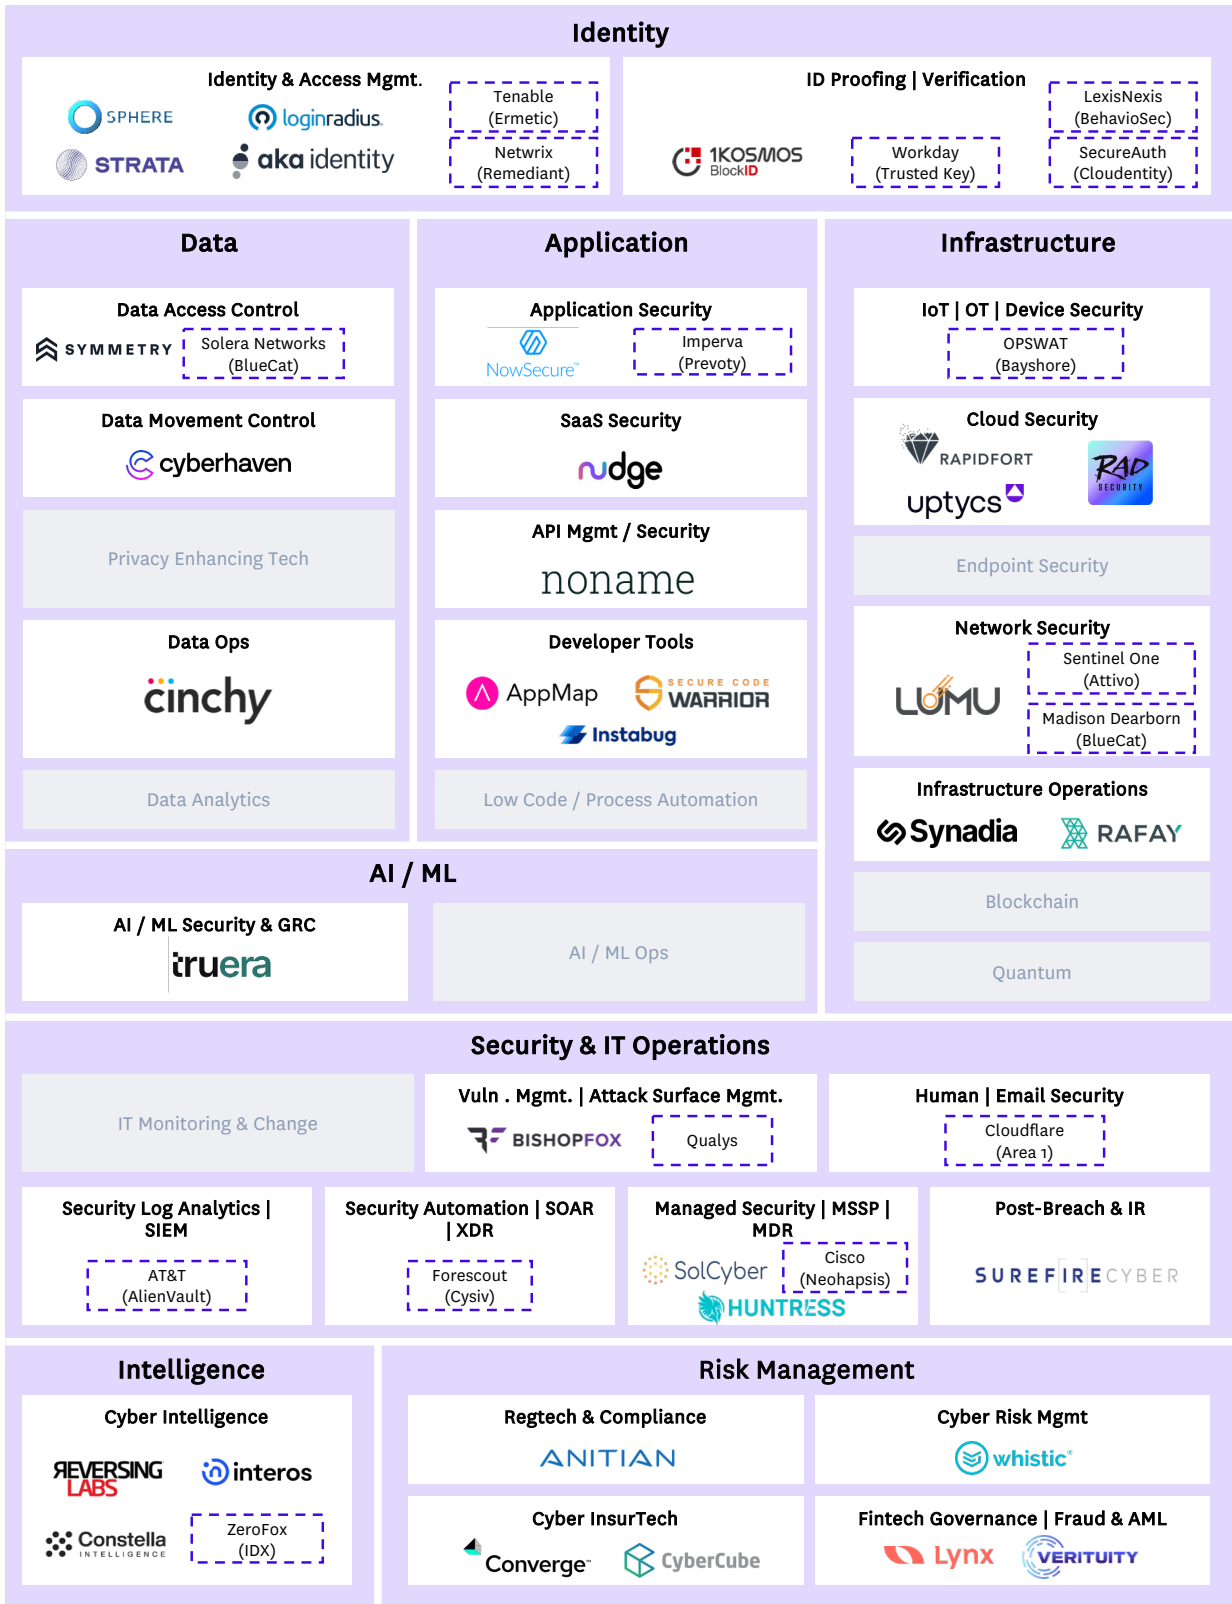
Identity

Identity & Access Mgmt.

SPHERE
loginradius.
STRATA
aka identity
Tenable (Ermetic)
Netwrix (Remediant)

ID Proofing | Verification

1KOSMOS BlockID
Workday (Trusted Key)
LexisNexis (BehavioSec)
SecureAuth (Cloudentity)

Data

Data Access Control
SYMMETRY
Solera Networks (BlueCat)

Data Movement Control
cyberhaven

Privacy Enhancing Tech

Data Ops
cinchy

Data Analytics

Application

Application Security
NowSecure
Imperva (Prevoty)

SaaS Security
nudge

API Mgmt / Security
noname

Developer Tools
AppMap
SECURE CODE WARRIOR
Instabug

Low Code / Process Automation

Infrastructure

IoT | OT | Device Security
OPSWAT (Bayshore)

Cloud Security
RAPIDFORT
RAD SECURITY
uptycs

Endpoint Security

Network Security
Sentinel One (Attivo)
LUMU
Madison Dearborn (BlueCat)

Infrastructure Operations
Synadia
RAFAY

Blockchain

Quantum

AI / ML

AI / ML Security & GRC
truera

AI / ML Ops

Security & IT Operations

IT Monitoring & Change

Vuln . Mgmt. | Attack Surface Mgmt.
BISHOPFOX
Qualys

Human | Email Security
Cloudflare (Area 1)

Security Log Analytics | SIEM
AT&T (AlienVault)

Security Automation | SOAR | XDR
Forescout (Cysiv)

Managed Security | MSSP | MDR
SolCyber
Cisco (Neohapsis)
HUNTRESS

Post-Breach & IR
SUREFIRECYBER

Intelligence

Cyber Intelligence
REVERSING LABS
interos
Constella INTELLIGENCE
ZeroFox (IDX)

Risk Management

Regtech & Compliance
ANITIAN

Cyber Risk Mgmt
whistic

Cyber InsurTech
Converge
CyberCube

Fintech Governance | Fraud & AML
Lynx
VERITUITY